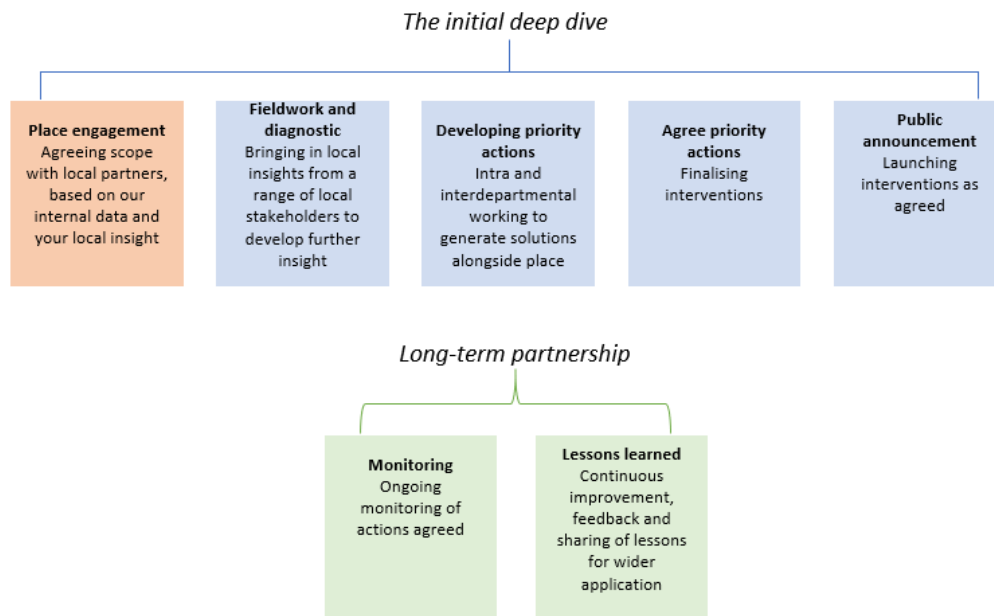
The initial deep dive

Place engagement
Agreeing scope with local partners, based on our internal data and your local insight

Fieldwork and diagnostic
Bringing in local insights from a range of local stakeholders to develop further insight

Developing priority actions
Intra and interdepartmental working to generate solutions alongside place

Agree priority actions
Finalising interventions

Public announcement
Launching interventions as agreed

Long-term partnership

Monitoring
Ongoing monitoring of actions agreed

Lessons learned
Continuous improvement, feedback and sharing of lessons for wider application